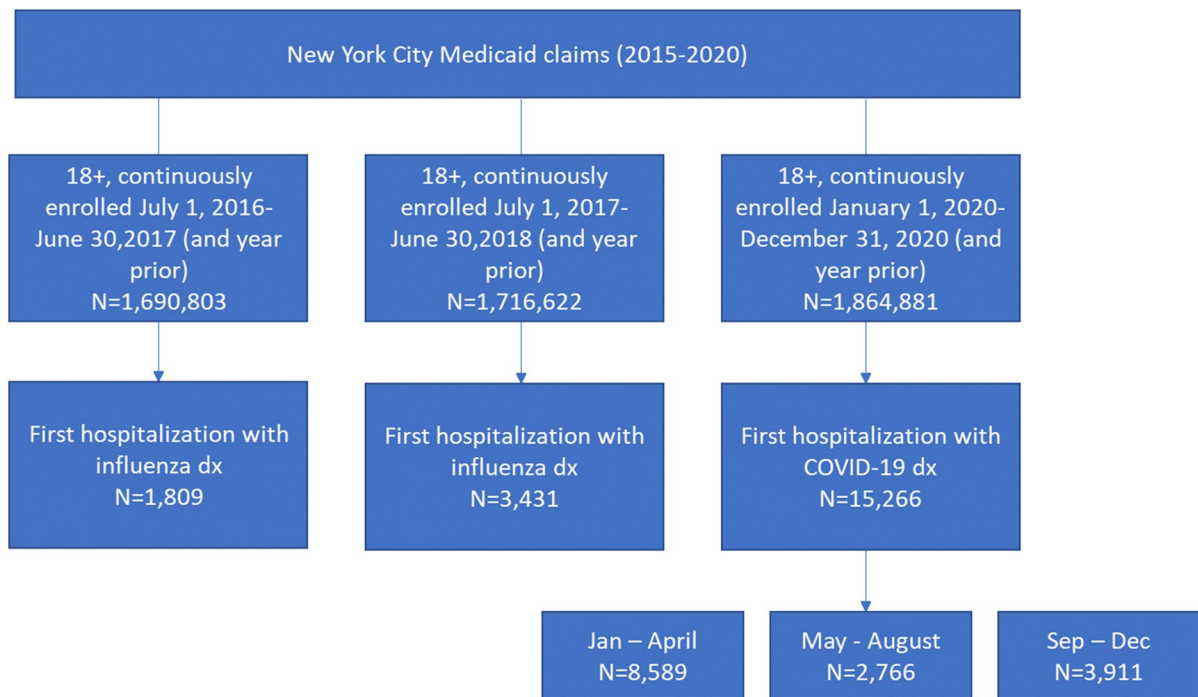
New York City Medicaid claims (2015-2020)

18+, continuously enrolled July 1, 2016- June 30,2017 (and year prior)
N=1,690,803

18+, continuously enrolled July 1, 2017- June 30,2018 (and year prior)
N=1,716,622

18+, continuously enrolled January 1, 2020- December 31, 2020 (and year prior)
N=1,864,881

First hospitalization with influenza dx
N=1,809

First hospitalization with influenza dx
N=3,431

First hospitalization with COVID-19 dx
N=15,266

Jan – April
N=8,589

May - August
N=2,766

Sep – Dec
N=3,911